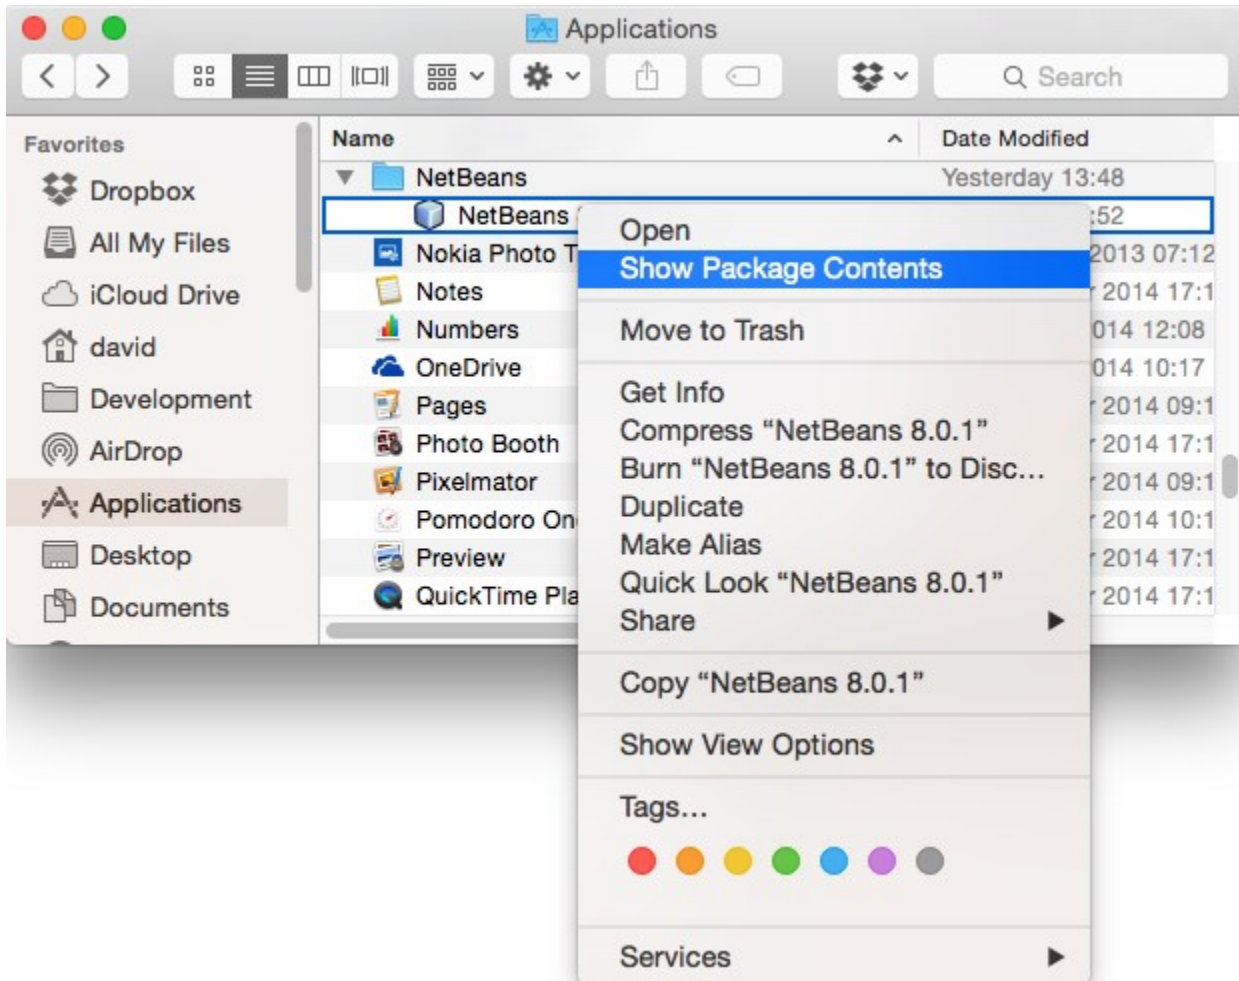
Applications

Search

Favorites
Dropbox
All My Files
iCloud Drive
david
Development
AirDrop
Applications
Desktop
Documents

| Name | Date Modified |
|---|---|
| NetBeans | Yesterday 13:48 |
| NetBeans | :52 |
| Nokia Photo T | 2013 07:12 |
| Notes | 2014 17:1 |
| Numbers | 014 12:08 |
| OneDrive | 014 10:17 |
| Pages | 2014 09:1 |
| Photo Booth | 2014 17:1 |
| Pixelmator | 2014 09:1 |
| Pomodoro On | 2014 10:1 |
| Preview | 2014 17:1 |
| QuickTime Pla | 2014 17:1 |

Open
Show Package Contents
Move to Trash
Get Info
Compress “NetBeans 8.0.1”
Burn “NetBeans 8.0.1” to Disc...
Duplicate
Make Alias
Quick Look “NetBeans 8.0.1”
Share
Copy “NetBeans 8.0.1”
Show View Options
Tags...
Services